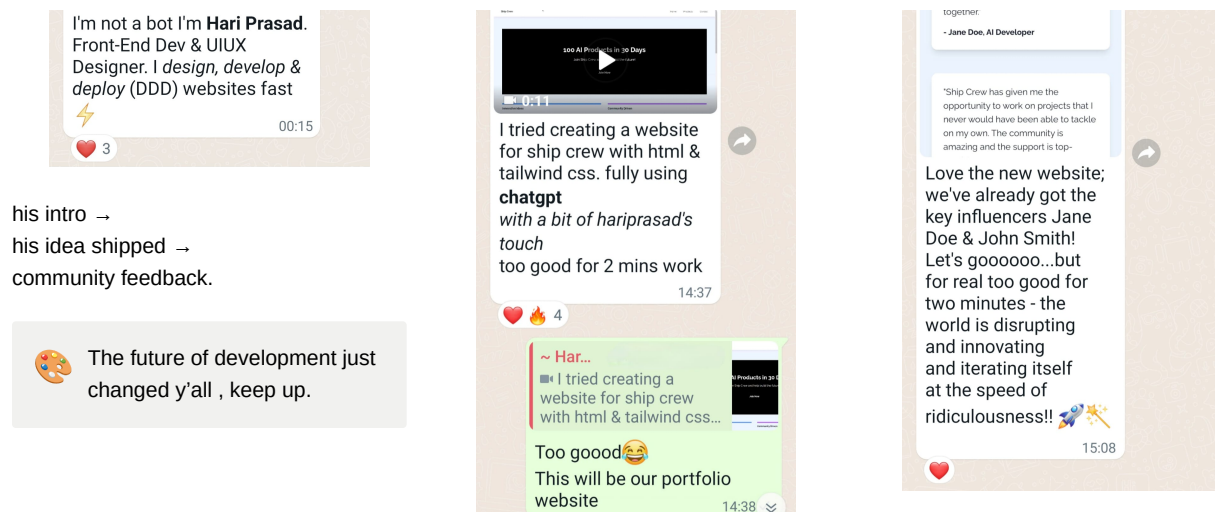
I'm not a bot I'm **Hari Prasad**. Front-End Dev & UIUX Designer. I *design, develop & deploy* (DDD) websites fast ⚡
00:15
❤️ 3

his intro →
his idea shipped →
community feedback.

🎨 The future of development just changed y'all , keep up.

100 AI Products in 30 Days
0:11
I tried creating a website for ship crew with html & tailwind css. fully using **chatgpt**
*with a bit of hariprasad's touch*
too good for 2 mins work
14:37
❤️🔥 4

~ Har...
I tried creating a website for ship crew with html & tailwind css...
Too goood😂
This will be our portfolio website
14:38

together.
- Jane Doe, AI Developer
"Ship Crew has given me the opportunity to work on projects that I never would have been able to tackle on my own. The community is amazing and the support is top-
Love the new website; we've already got the key influencers Jane Doe & John Smith! Let's goooooo...but for real too good for two minutes - the world is disrupting and innovating and iterating itself at the speed of ridiculousness!! 🚀🪄
15:08
❤️